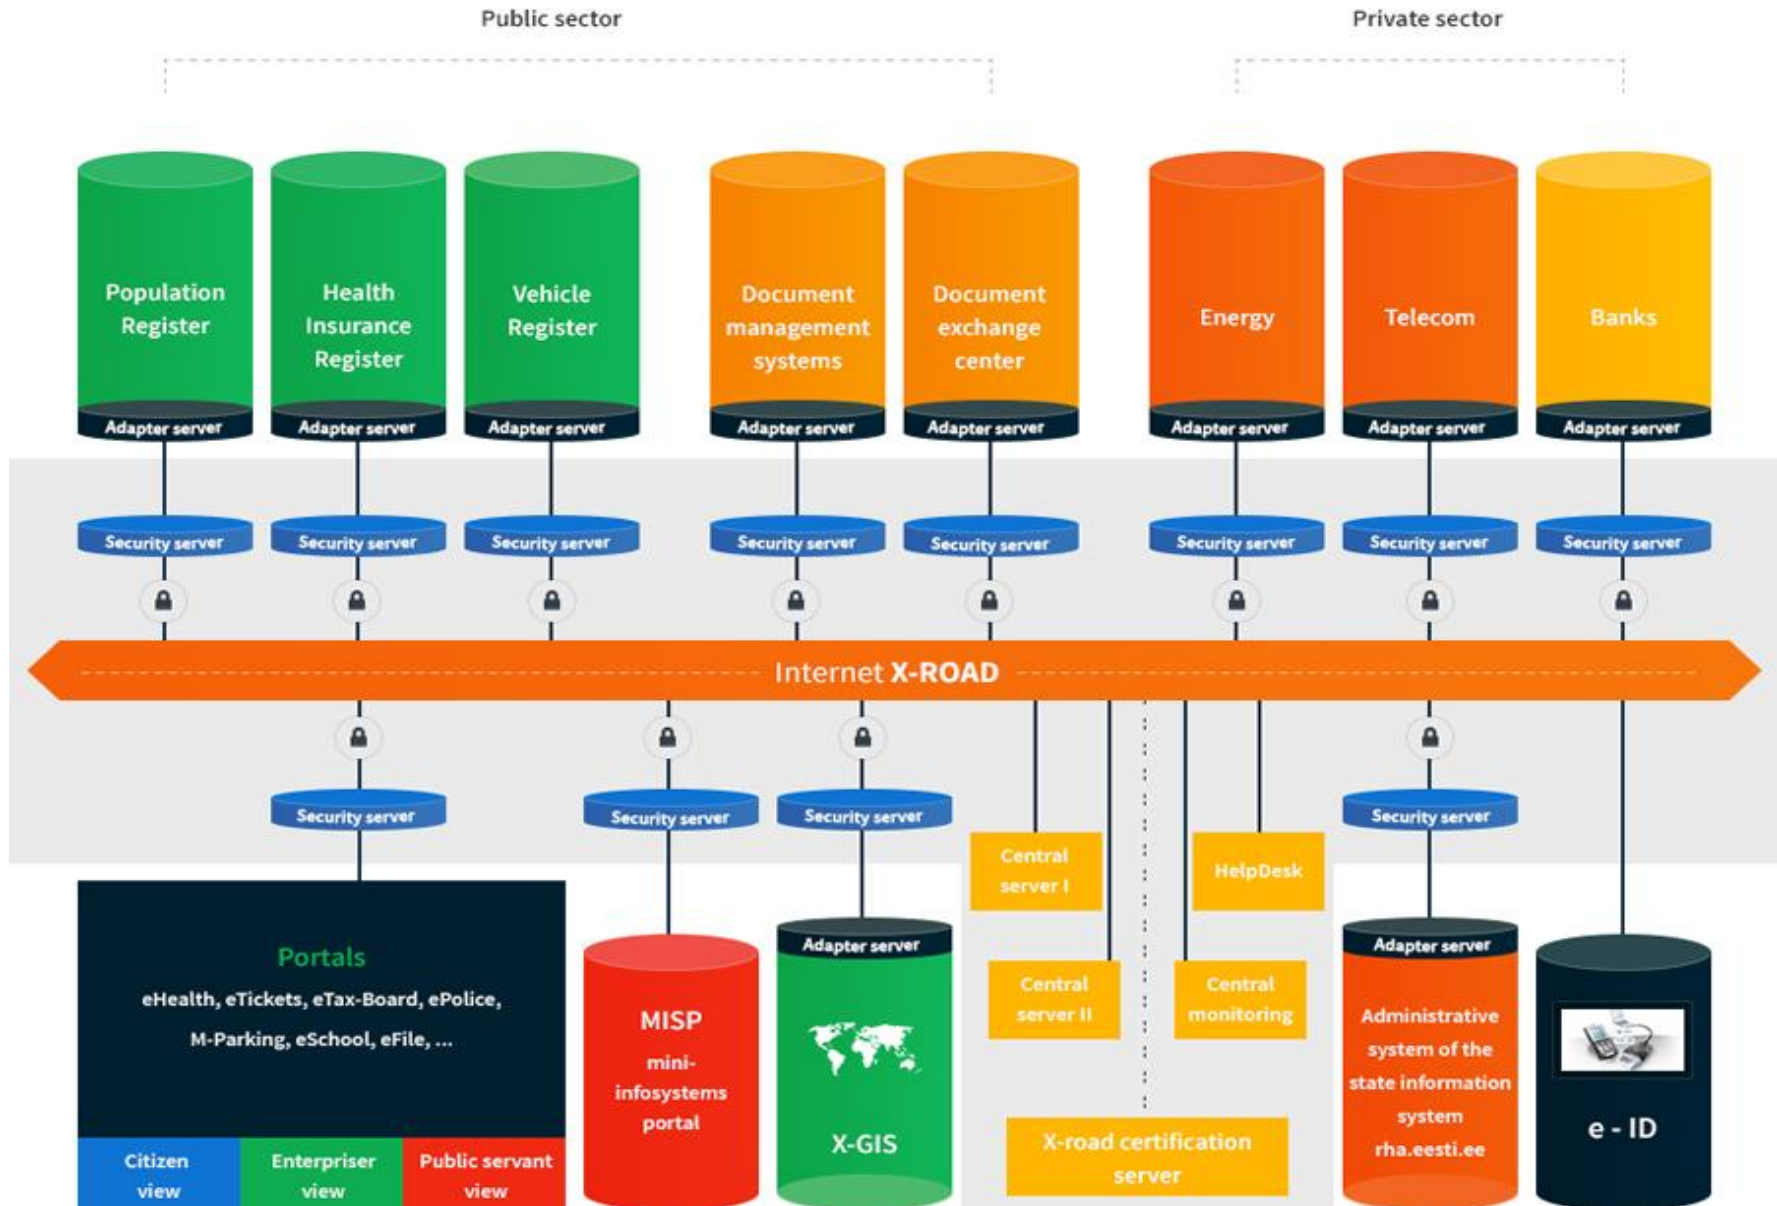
Public sector

Private sector

Population Register

Adapter server

Health Insurance Register

Adapter server

Vehicle Register

Adapter server

Document management systems

Adapter server

Document exchange center

Adapter server

Energy

Adapter server

Telecom

Adapter server

Banks

Adapter server

Security server

Security server

Security server

Security server

Security server

Security server

Security server

Security server

Internet X-ROAD

Security server

Security server

Security server

Security server

Central server I

HelpDesk

Central server II

Central monitoring

Portals

eHealth, eTickets, eTax-Board, ePolice, M-Parking, eSchool, eFile, ...

Citizen view

Enterpriser view

Public servant view

MISP

mini-infosystems portal

Adapter server

X-GIS

X-road certification server

Adapter server

Administrative system of the state information system rha.eesti.ee

e - ID